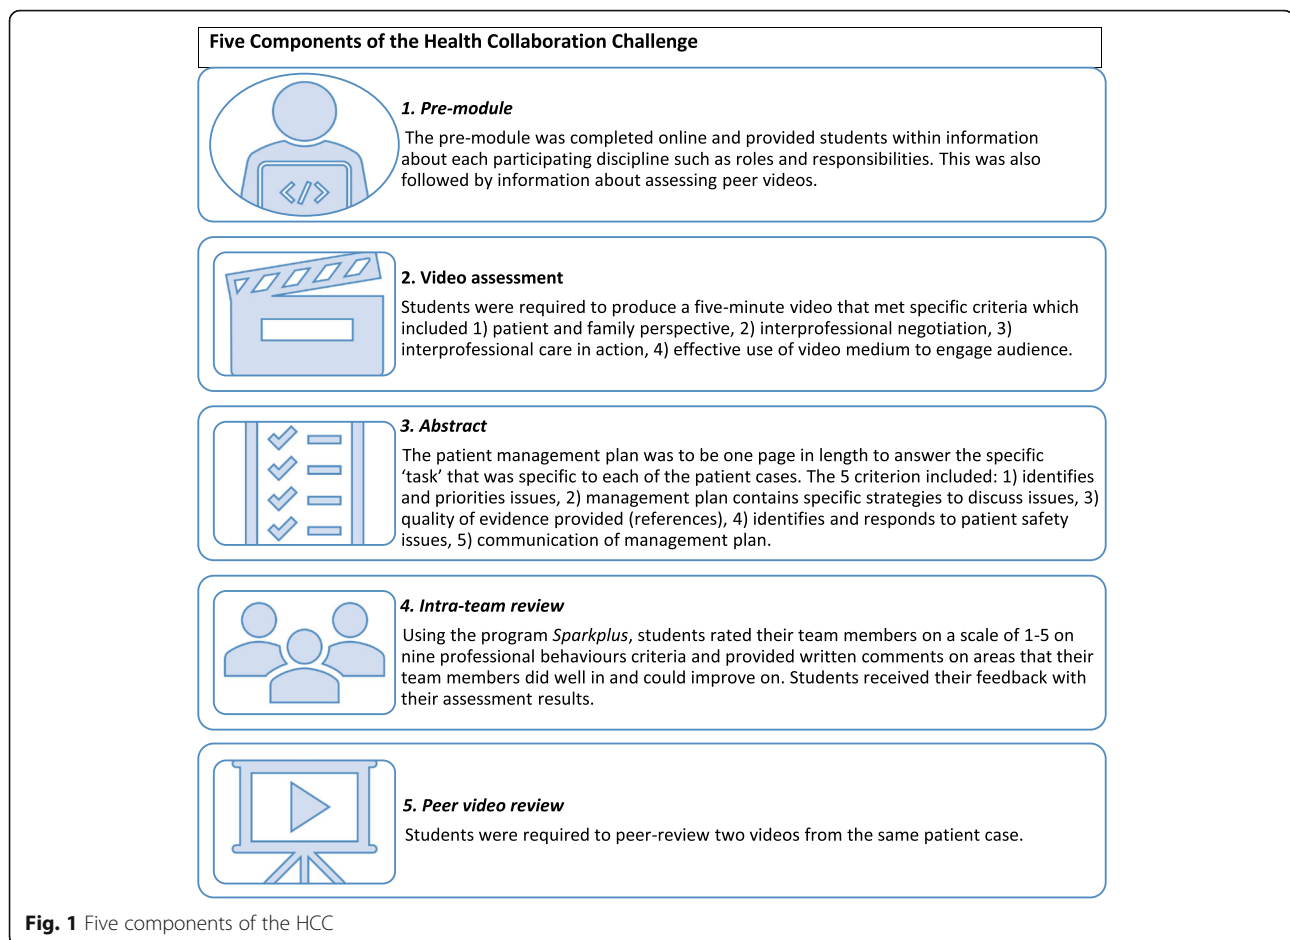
Five Components of the Health Collaboration Challenge

</>

*1. Pre-module*

The pre-module was completed online and provided students within information about each participating discipline such as roles and responsibilities. This was also followed by information about assessing peer videos.

**2. Video assessment**

Students were required to produce a five-minute video that met specific criteria which included 1) patient and family perspective, 2) interprofessional negotiation, 3) interprofessional care in action, 4) effective use of video medium to engage audience.

*3. Abstract*

The patient management plan was to be one page in length to answer the specific 'task' that was specific to each of the patient cases. The 5 criterion included: 1) identifies and priorities issues, 2) management plan contains specific strategies to discuss issues, 3) quality of evidence provided (references), 4) identifies and responds to patient safety issues, 5) communication of management plan.

*4. Intra-team review*

Using the program *Sparkplus*, students rated their team members on a scale of 1-5 on nine professional behaviours criteria and provided written comments on areas that their team members did well in and could improve on. Students received their feedback with their assessment results.

*5. Peer video review*

Students were required to peer-review two videos from the same patient case.

**Fig. 1** Five components of the HCC